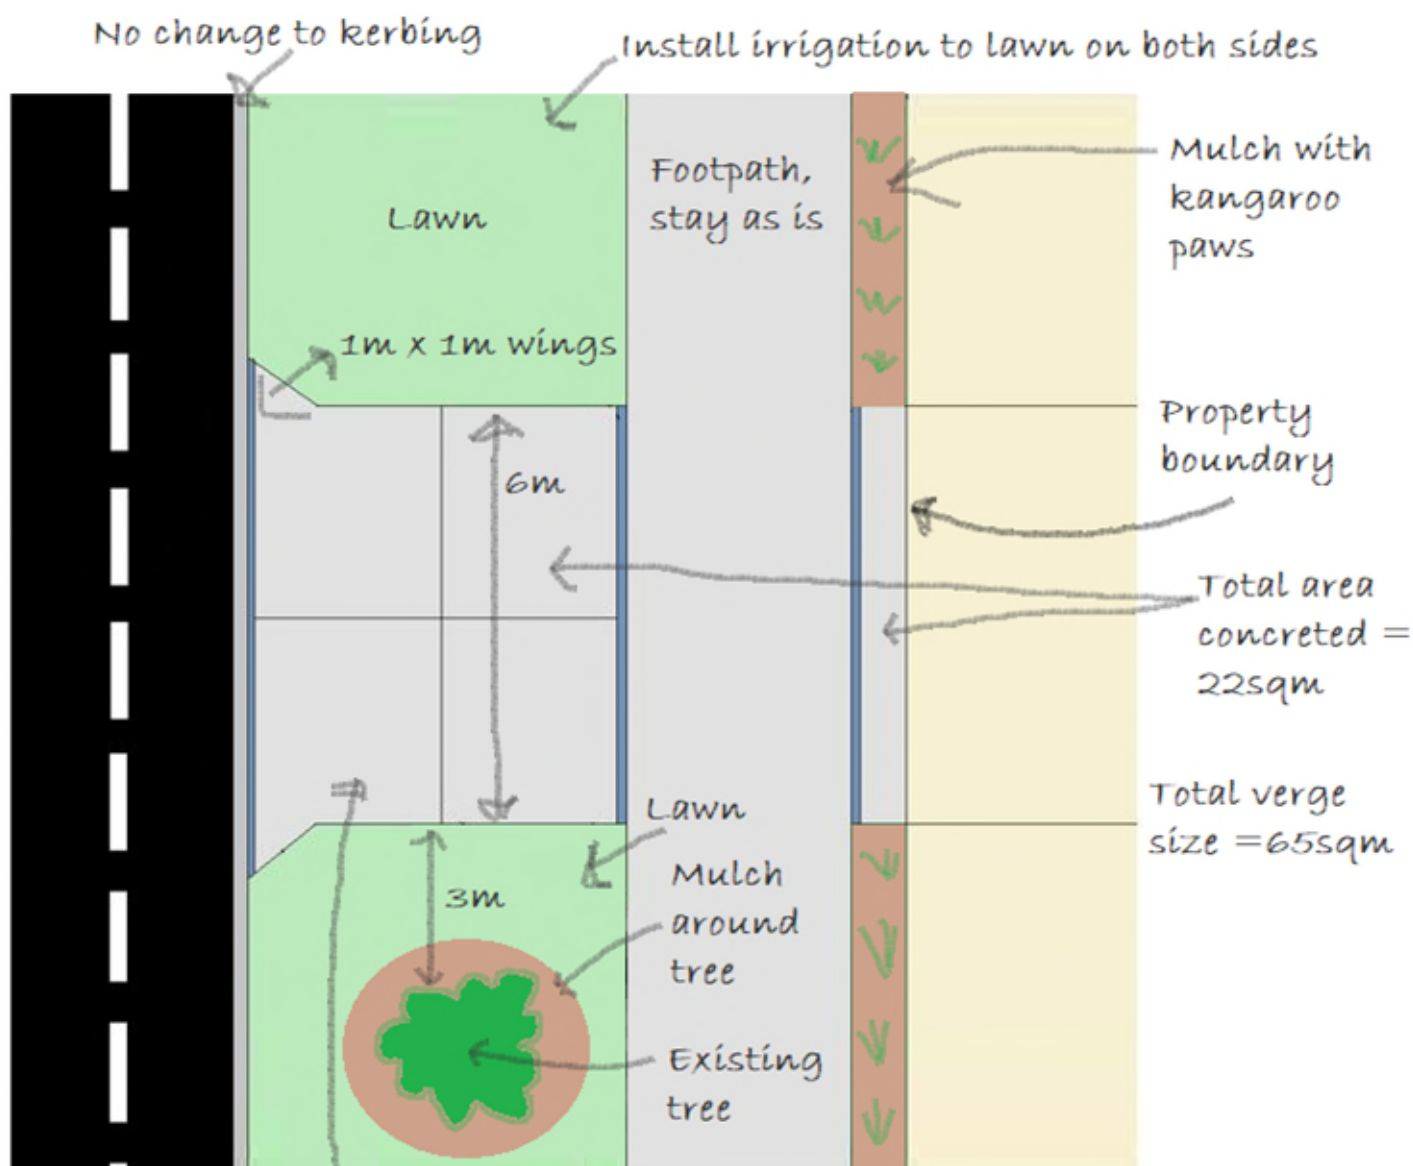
No change to kerbing

Install irrigation to lawn on both sides

Lawn

Footpath, stay as is

Mulch with kangaroo paws

1m x 1m wings

6m

Property boundary

Total area concreted = 22sqm

Total verge size =65sqm

Lawn

3m

Mulch around tree

Existing tree